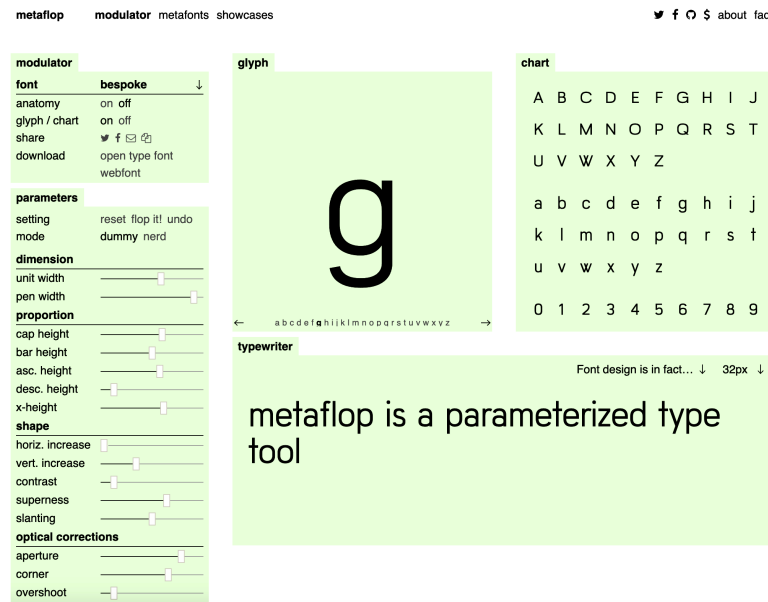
metaflop modulator metafonts showcases

about fac

modulator

| font | bespoke ↓ |
|---|---|
| anatomy | on off |
| glyph / chart | on off |
| share | |
| download | open type font webfont |

parameters

setting reset flop it! undo
mode dummy nerd

dimension
unit width
pen width

proportion
cap height
bar height
asc. height
desc. height
x-height

shape
horiz. increase
vert. increase
contrast
superness
slanting

optical corrections
aperture
corner
overshoot

glyph

g

← a b c d e f g h i j k l m n o p q r s t u v w x y z →

chart

A B C D E F G H I J
K L M N O P Q R S T
U V W X Y Z

a b c d e f g h i j
k l m n o p q r s t
u v w x y z

0 1 2 3 4 5 6 7 8 9

typewriter

Font design is in fact… ↓ 32px ↓

metaflop is a parameterized type tool